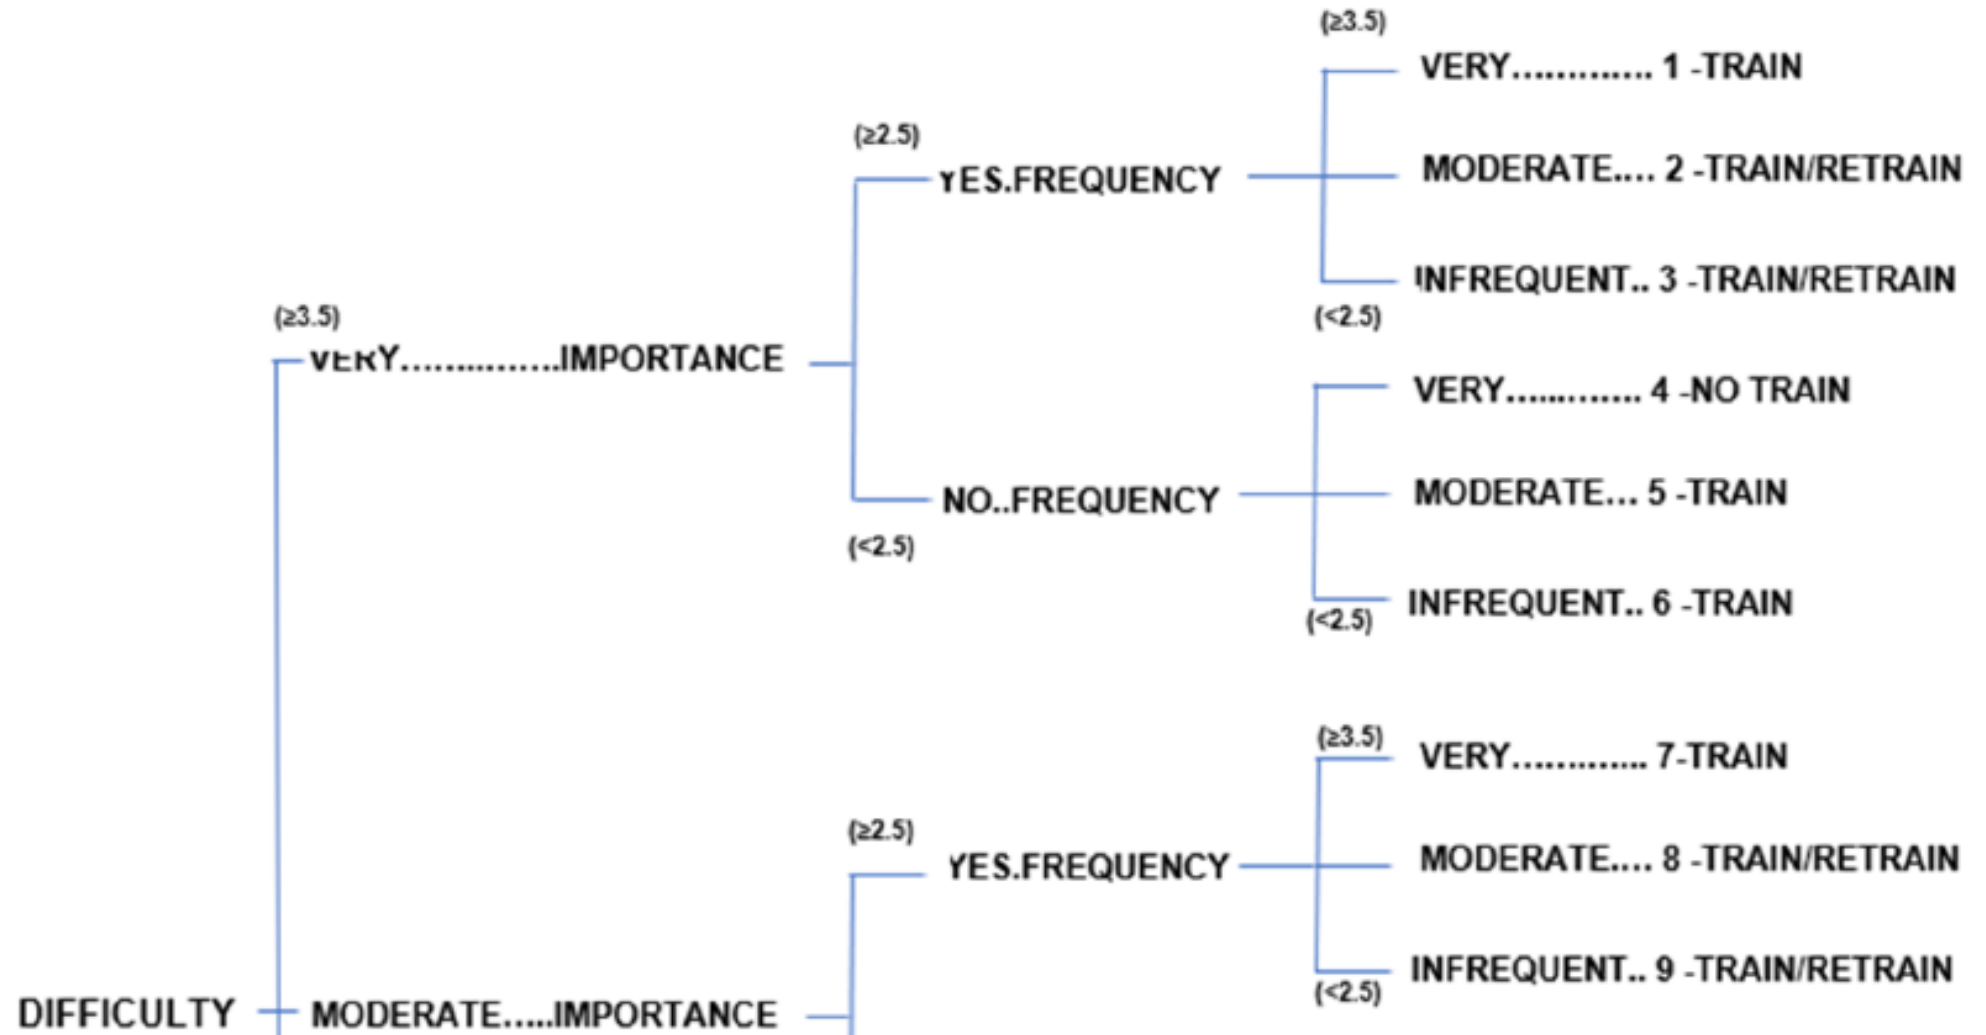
(≥3.5)

VERY............. 1 -TRAIN

(≥2.5)

YES.FREQUENCY

MODERATE.... 2 -TRAIN/RETRAIN

INFREQUENT.. 3 -TRAIN/RETRAIN

(<2.5)

(≥3.5)

VERY................IMPORTANCE

VERY............. 4 -NO TRAIN

NO..FREQUENCY

MODERATE.... 5 -TRAIN

(<2.5)

INFREQUENT.. 6 -TRAIN

(<2.5)

(≥3.5)

VERY............. 7-TRAIN

(≥2.5)

YES.FREQUENCY

MODERATE.... 8 -TRAIN/RETRAIN

INFREQUENT.. 9 -TRAIN/RETRAIN

(<2.5)

DIFFICULTY

MODERATE.....IMPORTANCE